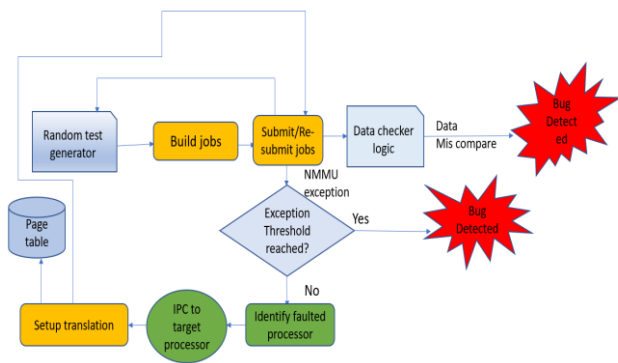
Random test generator

Build jobs

Submit/Resubmit jobs

Data checker logic

Data Mis compare

Bug Detected

NMMU exception

Exception Threshold reached?

Yes

Bug Detected

Page table

No

Setup translation

IPC to target processor

Identify faulted processor